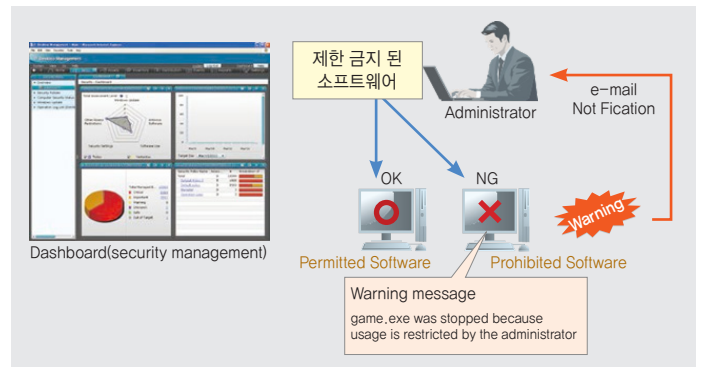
제한 금지 된
소프트웨어

Administrator

e-mail
Not Fication

OK

NG

Warning

Dashboard(security management)

Permitted Software

Prohibited Software

Warning message

game.exe was stopped because usage is restricted by the administrator